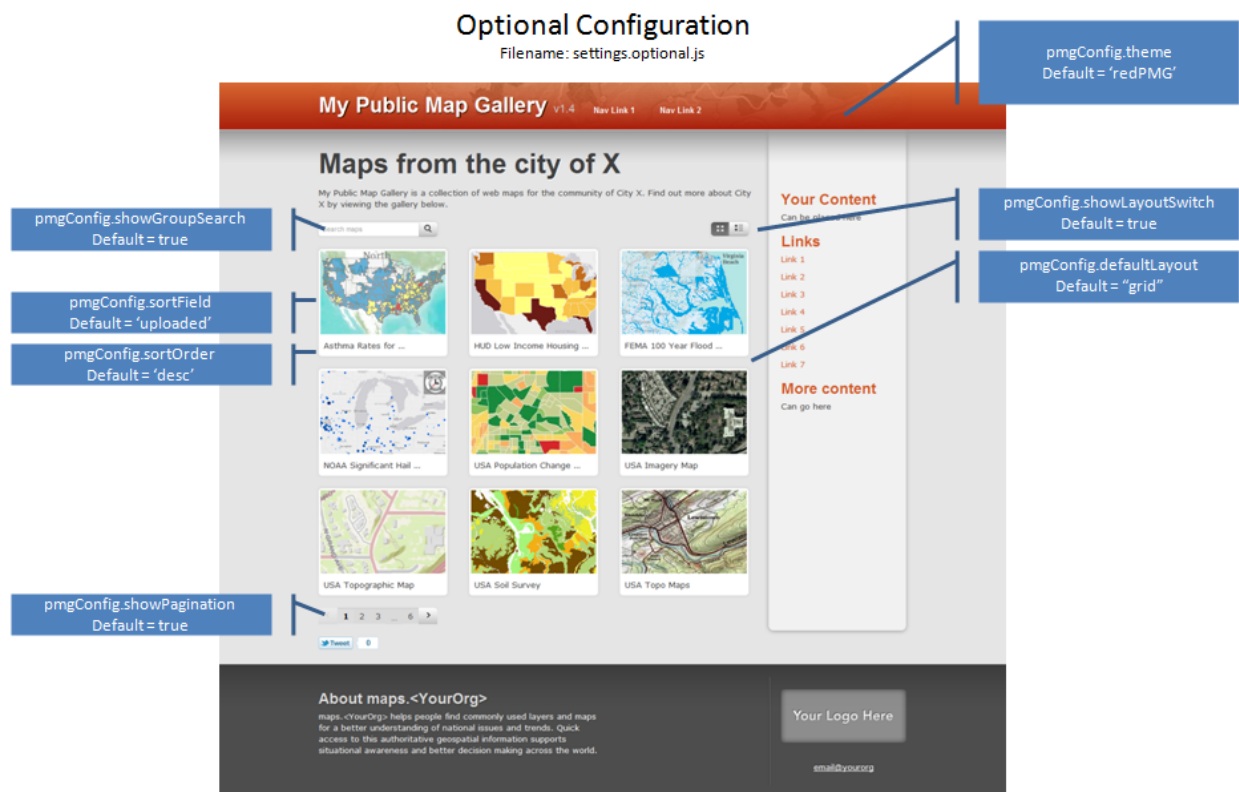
Optional Configuration
Filename: settings.optional.js

pmgConfig.theme
Default = 'redPMG'

My Public Map Gallery v1.4 Nav Link 1 Nav Link 2

Maps from the city of X

My Public Map Gallery is a collection of web maps for the community of City X. Find out more about City X by viewing the gallery below.

pmgConfig.showGroupSearch
Default = true

Search maps

pmgConfig.showLayoutSwitch
Default = true

pmgConfig.defaultLayout
Default = "grid"

pmgConfig.sortField
Default = 'uploaded'

pmgConfig.sortOrder
Default = 'desc'

Asthma Rates for ...
HUD Low Income Housing ...
FEMA 100 Year Flood ...
NOAA Significant Hail ...
USA Population Change ...
USA Imagery Map
USA Topographic Map
USA Soil Survey
USA Topo Maps

Your Content
Can be placed here

Links
Link 1
Link 2
Link 3
Link 4
Link 5
Link 6
Link 7

More content
Can go here

pmgConfig.showPagination
Default = true

1 2 3 ... 6

Tweet 0

About maps.<YourOrg>
maps.<YourOrg> helps people find commonly used layers and maps for a better understanding of national issues and trends. Quick access to this authoritative geospatial information supports situational awareness and better decision making across the world.

Your Logo Here

email@yourorg